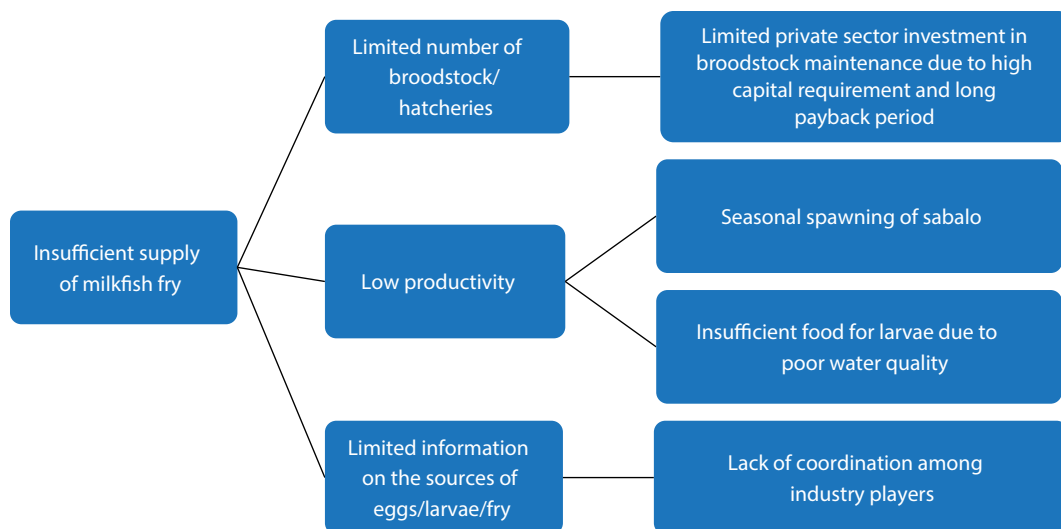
Insufficient supply of milkfish fry

Limited number of broodstock/ hatcheries

Limited private sector investment in broodstock maintenance due to high capital requirement and long payback period

Low productivity

Seasonal spawning of sabalo

Insufficient food for larvae due to poor water quality

Limited information on the sources of eggs/larvae/fry

Lack of coordination among industry players